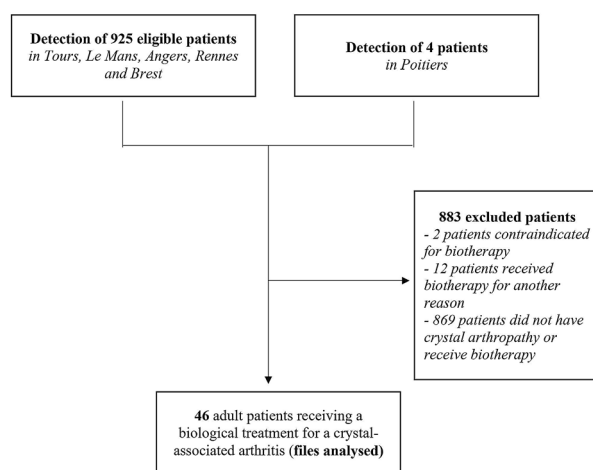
Detection of 925 eligible patients
in Tours, Le Mans, Angers, Rennes and Brest

Detection of 4 patients
in Poitiers

883 excluded patients
- 2 patients contraindicated for biotherapy
- 12 patients received biotherapy for another reason
- 869 patients did not have crystal arthropathy or receive biotherapy

46 adult patients receiving a biological treatment for a crystal-associated arthritis (files analysed)